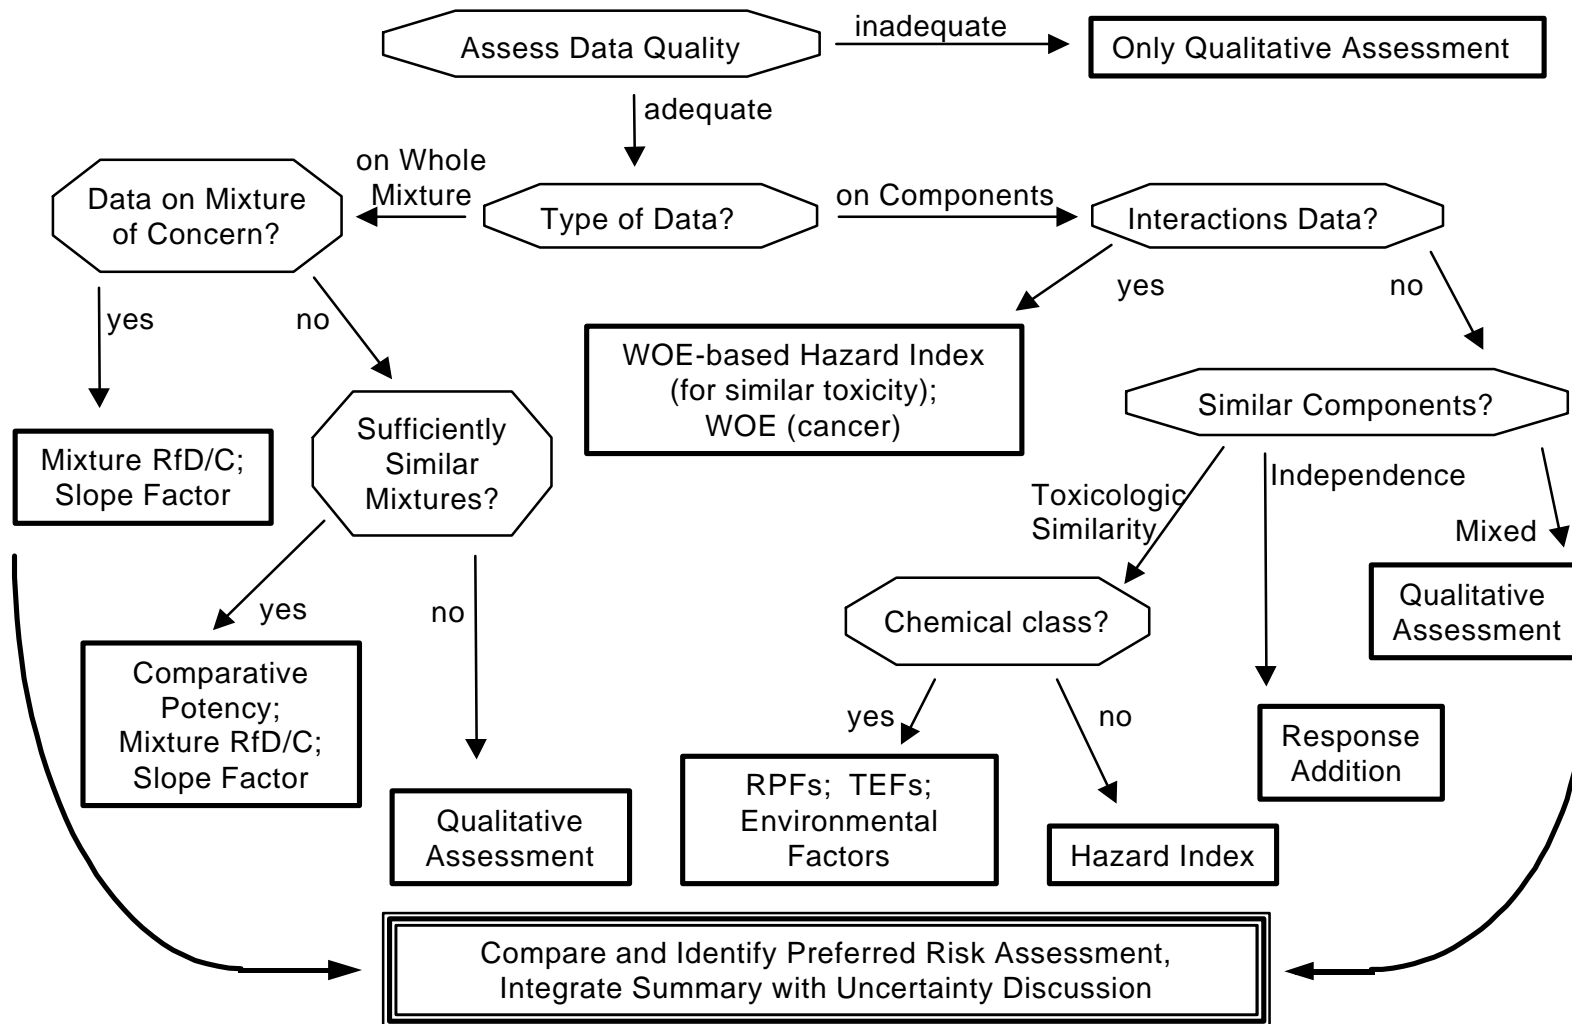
Assess Data Quality

inadequate

Only Qualitative Assessment

adequate

on Whole Mixture

Data on Mixture of Concern?

Type of Data?

on Components

Interactions Data?

yes

no

yes

no

WOE-based Hazard Index (for similar toxicity); WOE (cancer)

Similar Components?

Mixture RfD/C; Slope Factor

Sufficiently Similar Mixtures?

Toxicologic Similarity

Independence

Mixed

yes

no

Chemical class?

Qualitative Assessment

Comparative Potency; Mixture RfD/C; Slope Factor

yes

no

Response Addition

Qualitative Assessment

RPFs; TEFs; Environmental Factors

Hazard Index

Compare and Identify Preferred Risk Assessment, Integrate Summary with Uncertainty Discussion